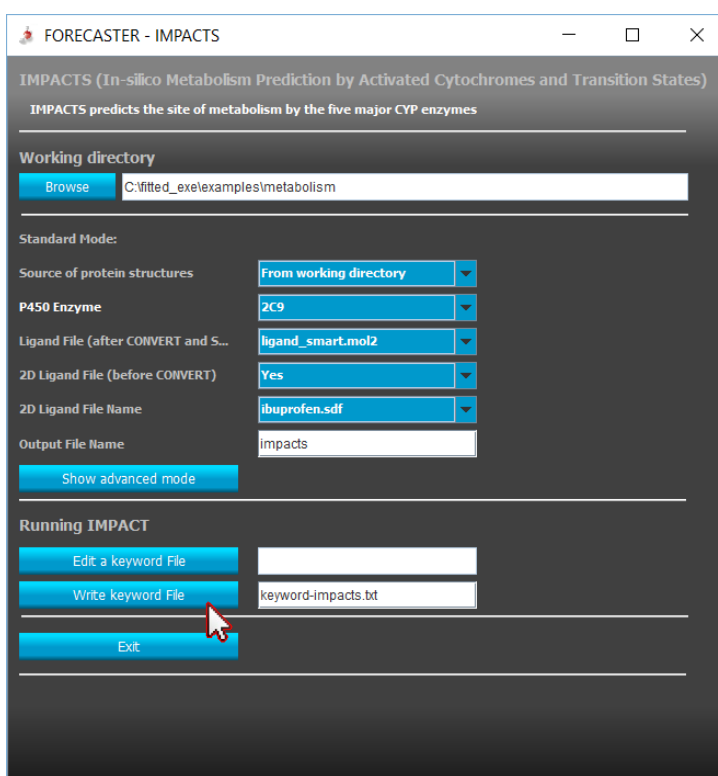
FORECASTER - IMPACTS

IMPACTS (In-silico Metabolism Prediction by Activated Cytochromes and Transition States)

IMPACTS predicts the site of metabolism by the five major CYP enzymes

Working directory

Browse C:\fitted_exe\examples\metabolism

Standard Mode:

Source of protein structures From working directory

P450 Enzyme 2C9

Ligand File (after CONVERT and S... ligand_smart.mol2

2D Ligand File (before CONVERT) Yes

2D Ligand File Name ibuprofen.sdf

Output File Name impacts

Show advanced mode

Running IMPACT

Edit a keyword File

Write keyword File keyword-impacts.txt

Exit